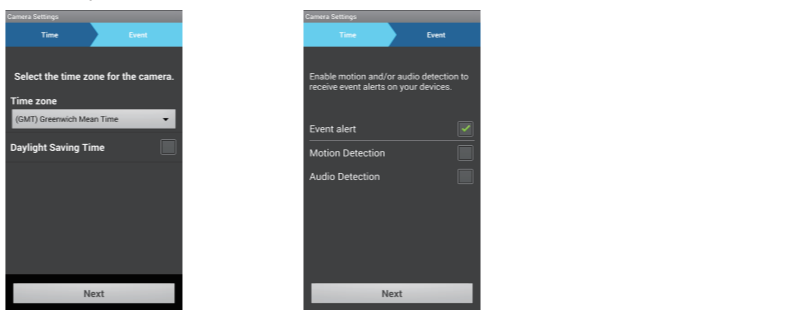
Camera Settings

Time

Event

Select the time zone for the camera.

Time zone

(GMT) Greenwich Mean Time

Daylight Saving Time

Next

Camera Settings

Time

Event

Enable motion and/or audio detection to receive event alerts on your devices.

Event alert

Motion Detection

Audio Detection

Next